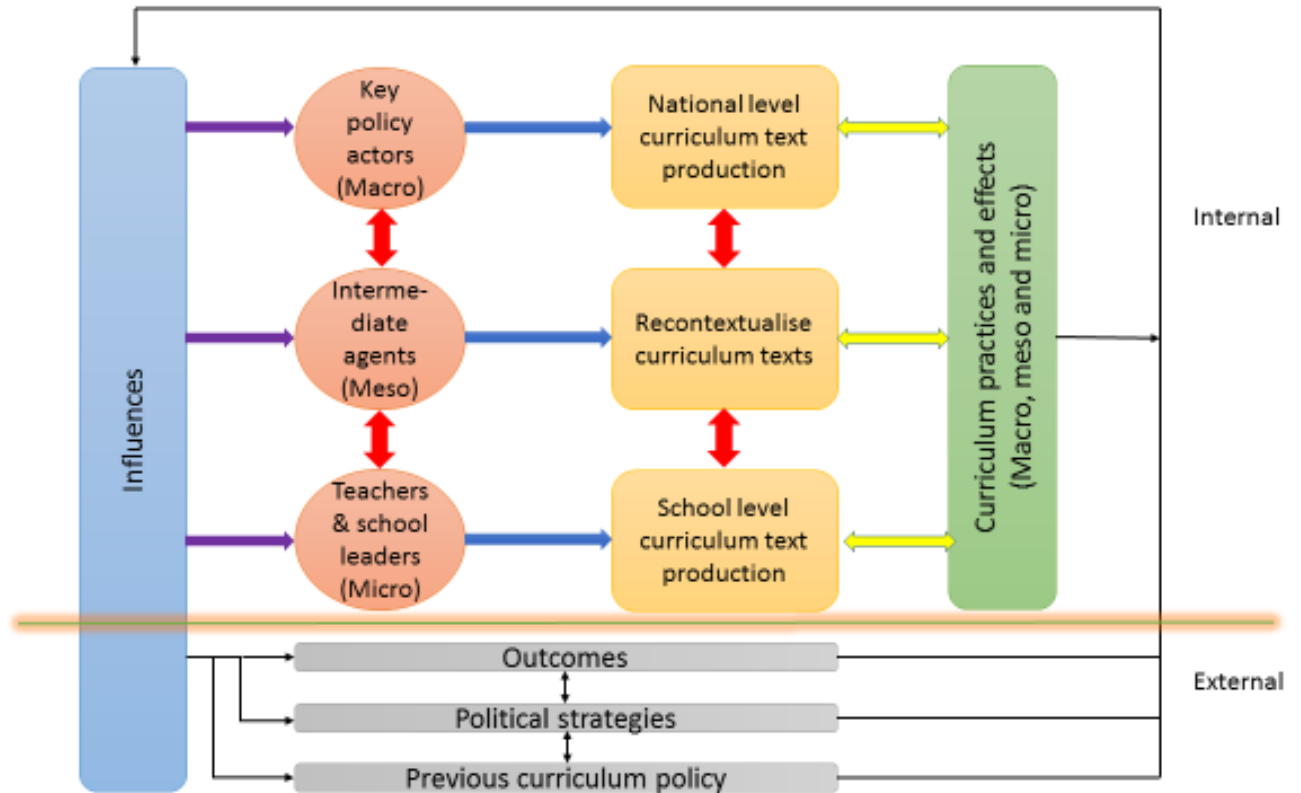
Influences

Key policy actors (Macro)

National level curriculum text production

Intermediate agents (Meso)

Recontextualise curriculum texts

Teachers & school leaders (Micro)

School level curriculum text production

Curriculum practices and effects (Macro, meso and micro)

Internal

Outcomes

Political strategies

Previous curriculum policy

External